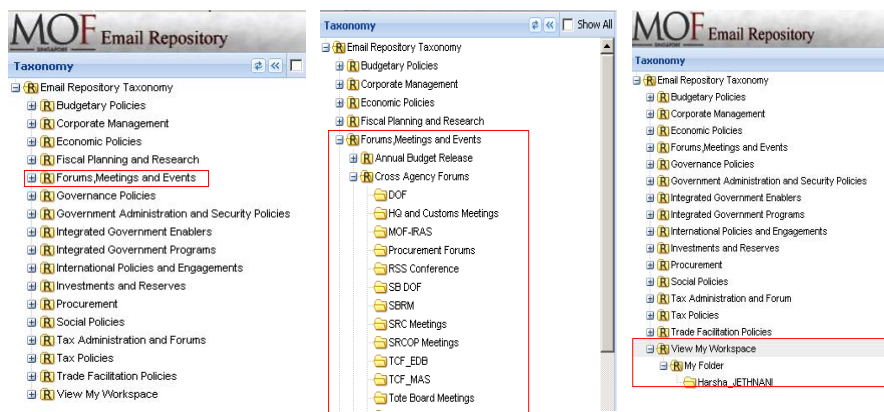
MOF SINGAPORE Email Repository

Taxonomy

R Email Repository Taxonomy
R Budgetary Policies
R Corporate Management
R Economic Policies
R Fiscal Planning and Research
R Forums,Meetings and Events
R Governance Policies
R Government Administration and Security Policies
R Integrated Government Enablers
R Integrated Government Programs
R International Policies and Engagements
R Investments and Reserves
R Procurement
R Social Policies
R Tax Administration and Forums
R Tax Policies
R Trade Facilitation Policies
R View My Workspace

Taxonomy Show All

R Email Repository Taxonomy
R Budgetary Policies
R Corporate Management
R Economic Policies
R Fiscal Planning and Research
R Forums,Meetings and Events
R Annual Budget Release
R Cross Agency Forums
DOF
HQ and Customs Meetings
MOF-IRAS
Procurement Forums
RSS Conference
SB DOF
SBRM
SRC Meetings
SRCOP Meetings
TCF_EDB
TCF_MAS
Tote Board Meetings

MOF SINGAPORE Email Repository

Taxonomy

R Email Repository Taxonomy
R Budgetary Policies
R Corporate Management
R Economic Policies
R Forums,Meetings and Events
R Governance Policies
R Government Administration and Security Policies
R Integrated Government Enablers
R Integrated Government Programs
R International Policies and Engagements
R Investments and Reserves
R Procurement
R Social Policies
R Tax Administration and Forum
R Tax Policies
R Trade Facilitation Policies
R View My Workspace
R My Folder
Harsha_JETHNANI